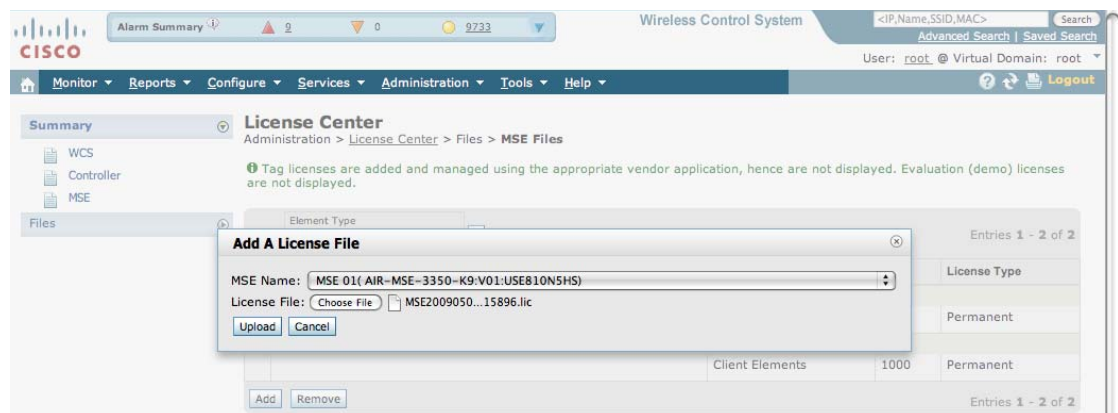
cisco

Alarm Summary

9

0

9733

Wireless Control System

<IP,Name,SSID,MAC>

Search

Advanced Search | Saved Search

User: root @ Virtual Domain: root

Monitor ▾ Reports ▾ Configure ▾ Services ▾ Administration ▾ Tools ▾ Help ▾

Logout

Summary

WCS

Controller

MSE

Files

License Center

Administration > License Center > Files > MSE Files

Tag licenses are added and managed using the appropriate vendor application, hence are not displayed. Evaluation (demo) licenses are not displayed.

Element Type

Entries 1 - 2 of 2

License Type

Permanent

Client Elements 1000 Permanent

Add Remove

Entries 1 - 2 of 2

Add A License File

MSE Name: MSE 01( AIR-MSE-3350-K9:V01:USE810N5HS)

License File: Choose File MSE2009050...15896.lic

Upload Cancel